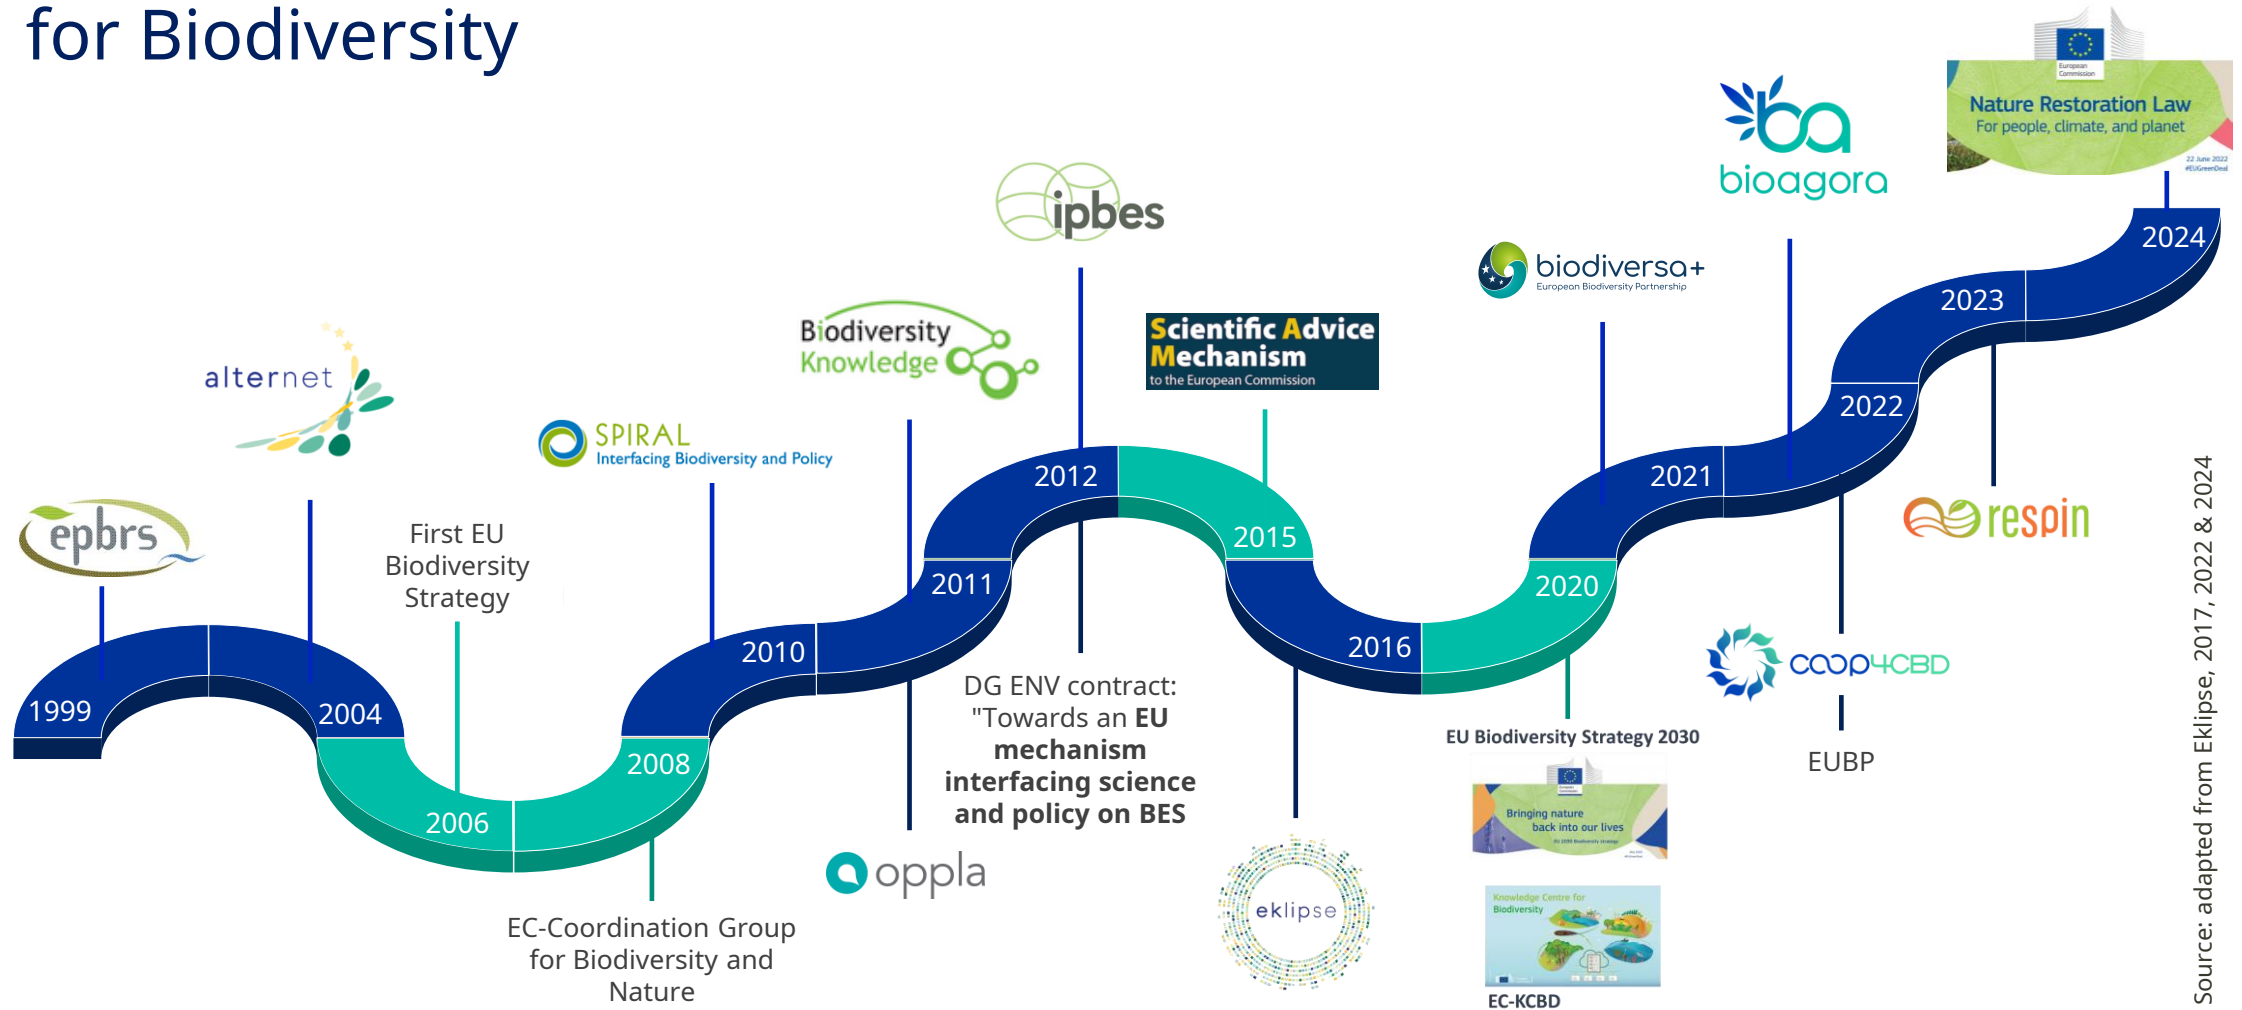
for Biodiversity

epbrs

alternet

First EU Biodiversity Strategy

SPIRAL
Interfacing Biodiversity and Policy

Biodiversity Knowledge

ipbes

Scientific Advice Mechanism
to the European Commission

biodiversa+
European Biodiversity Partnership

bioagora

European Commission
Nature Restoration Law
For people, climate, and planet
22 June 2022
#EUGreenDeal

1999
2004
2006
2008
2010
2011
2012
2015
2016
2020
2021
2022
2023
2024

respin

EC-Coordination Group for Biodiversity and Nature

oppla

DG ENV contract: "Towards an **EU mechanism interfacing science and policy on BES**

eklipse

EU Biodiversity Strategy 2030

Bringing nature back into our lives

Knowledge Centre for Biodiversity

EC-KCBD

COOP4CBD

EUBP

Source: adapted from Eklipse, 2017, 2022 & 2024